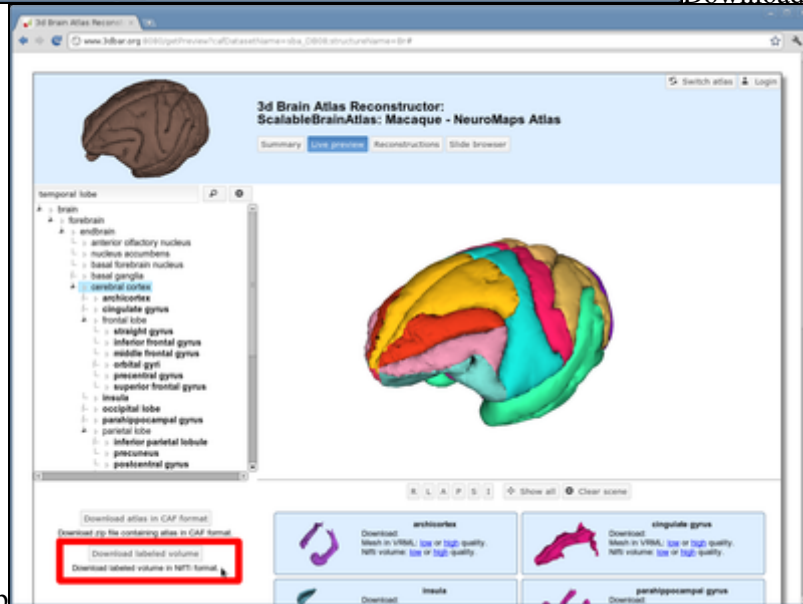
3d Brain Atlas Reconst ×

www.3dbar.org:8080/getPreview?cafDatasetName=sba_DB08:structureName=Br#

Switch atlas  Login

3d Brain Atlas Reconstructor:
ScalableBrainAtlas: Macaque - NeuroMaps Atlas

Summary  Live preview  Reconstructions  Slide browser

temporal lobe

brain
forebrain
endbrain
anterior olfactory nucleus
nucleus accumbens
basal forebrain nucleus
basal ganglia
cerebral cortex
archicortex
cingulate gyrus
frontal lobe
straight gyrus
inferior frontal gyrus
middle frontal gyrus
orbital gyri
precentral gyrus
superior frontal gyrus
insula
occipital lobe
parahippocampal gyrus
parietal lobe
inferior parietal lobule
precuneus
postcentral gyrus

R L A P S I  Show all  Clear scene

Download atlas in CAF format
Download zip file containing atlas in CAF format.

Download labeled volume
Download labeled volume in NIfTI format.

archicortex
Download:
Mesh in VRML: low or high quality.
NIfTI volume: low or high quality.

cingulate gyrus
Download:
Mesh in VRML: low or high quality.
NIfTI volume: low or high quality.

insula
Download:

parahippocampal gyrus
Download: